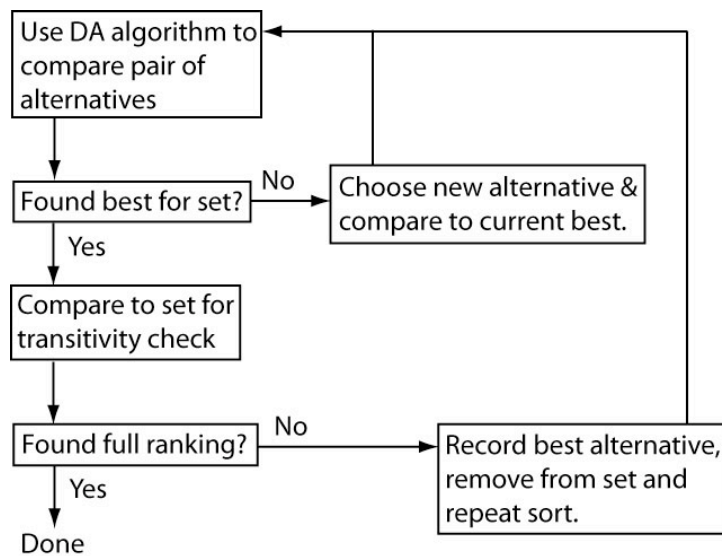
Use DA algorithm to compare pair of alternatives

Found best for set?

No

Choose new alternative & compare to current best.

Yes

Compare to set for transitivity check

Found full ranking?

No

Record best alternative, remove from set and repeat sort.

Yes

Done